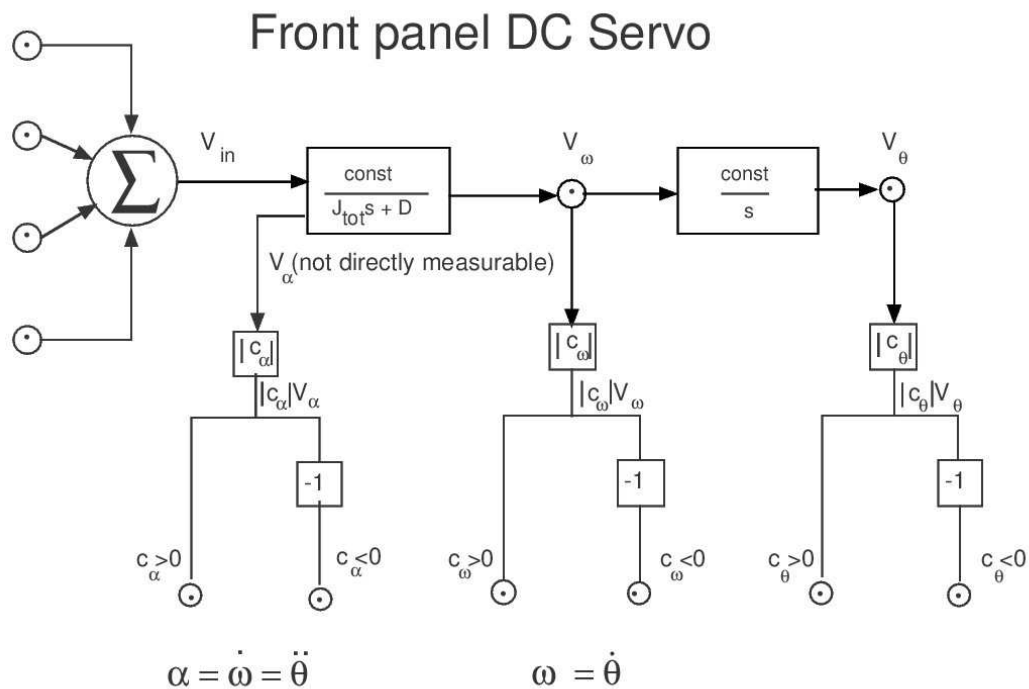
Front panel DC Servo

$\Sigma$

$V_{in}$

$\frac{const}{J_{tot}s + D}$

$V_{\omega}$

$\frac{const}{s}$

$V_{\theta}$

$V_{\alpha}$(not directly measurable)

$|c_{\alpha}|$

$|c_{\alpha}|V_{\alpha}$

-1

$c_{\alpha}>0$

$c_{\alpha}<0$

$|c_{\omega}|$

$|c_{\omega}|V_{\omega}$

-1

$c_{\omega}>0$

$c_{\omega}<0$

$|c_{\theta}|$

$|c_{\theta}|V_{\theta}$

-1

$c_{\theta}>0$

$c_{\theta}<0$

$\alpha = \dot{\omega} = \ddot{\theta}$

$\omega = \dot{\theta}$